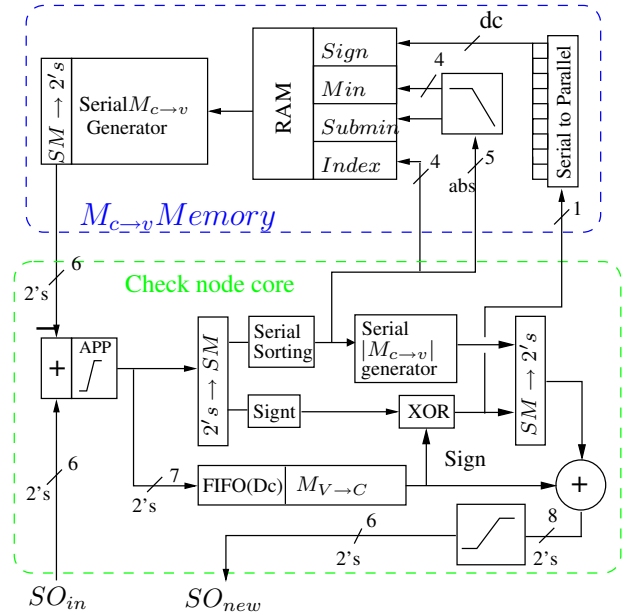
dc

$SM \rightarrow 2's$

Serial$M_{c\rightarrow v}$ Generator

RAM

$Sign$

$Min$

$Submin$

$Index$

4

4

5

abs

Serial to Parallel

1

$M_{c\rightarrow v}Memory$

6

2's

Check node core

−

+

APP

$2's \rightarrow SM$

Serial Sorting

Serial $|M_{c\rightarrow v}|$ generator

$SM \rightarrow 2's$

Signt

XOR

Sign

FIFO(Dc)

$M_{V\rightarrow C}$

7

2's

+

6

2's

6

2's

8

2's

$SO_{in}$

$SO_{new}$